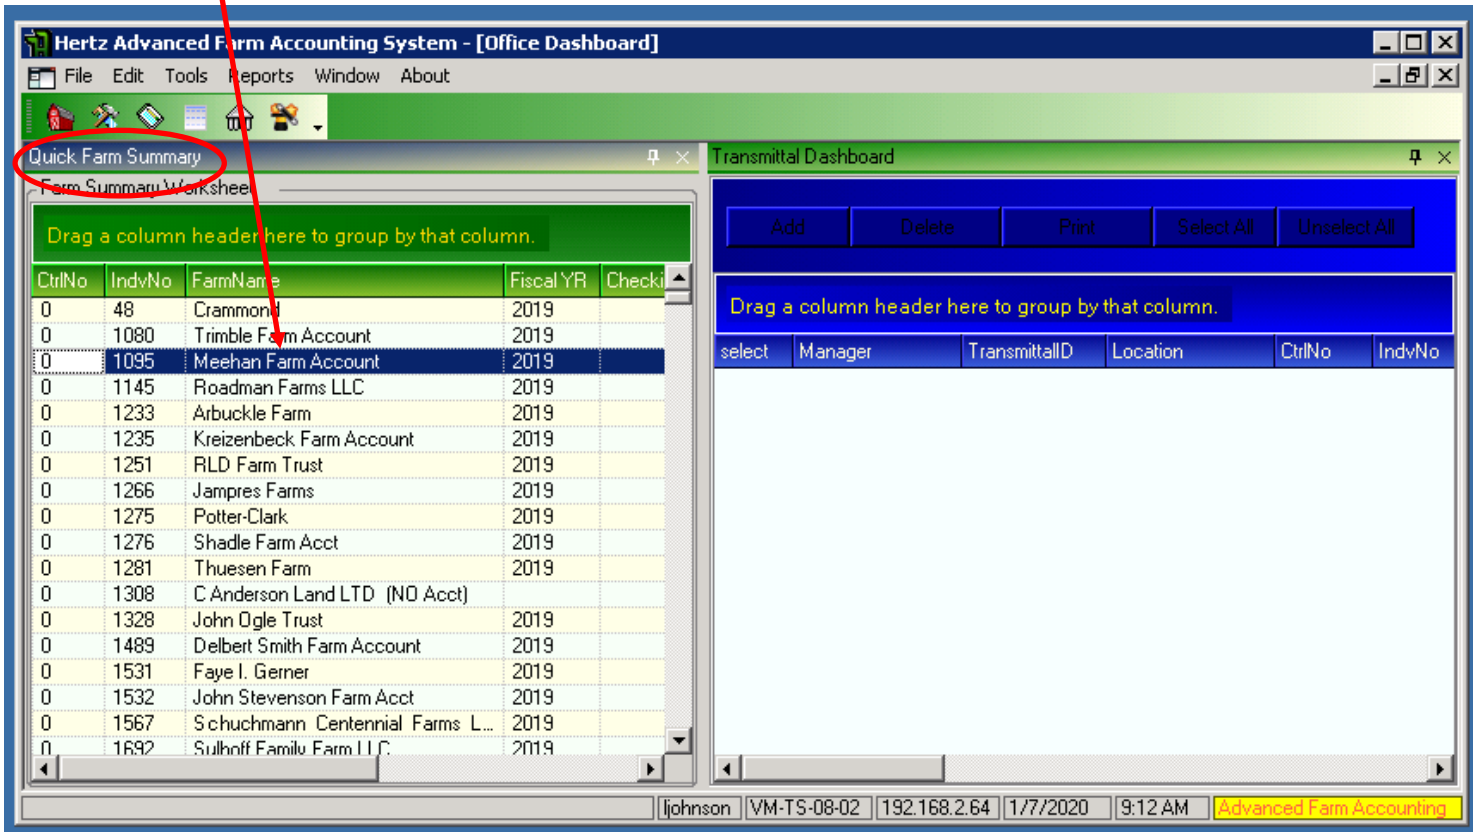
Hertz Advanced Farm Accounting System - [Office Dashboard]

File Edit Tools Reports Window About

Quick Farm Summary

Farm Summary Worksheet

Drag a column header here to group by that column.

| CtrlNo | IndvNo | FarmName | Fiscal YR | Checki |
|---|---|---|---|---|
| 0 | 48 | Crammond | 2019 | |
| 0 | 1080 | Trimble Farm Account | 2019 | |
| 0 | 1095 | Meehan Farm Account | 2019 | |
| 0 | 1145 | Roadman Farms LLC | 2019 | |
| 0 | 1233 | Arbuckle Farm | 2019 | |
| 0 | 1235 | Kreizenbeck Farm Account | 2019 | |
| 0 | 1251 | RLD Farm Trust | 2019 | |
| 0 | 1266 | Jampres Farms | 2019 | |
| 0 | 1275 | Potter-Clark | 2019 | |
| 0 | 1276 | Shadle Farm Acct | 2019 | |
| 0 | 1281 | Thuesen Farm | 2019 | |
| 0 | 1308 | C Anderson Land LTD (NO Acct) | | |
| 0 | 1328 | John Ogle Trust | 2019 | |
| 0 | 1489 | Delbert Smith Farm Account | 2019 | |
| 0 | 1531 | Faye I. Gerner | 2019 | |
| 0 | 1532 | John Stevenson Farm Acct | 2019 | |
| 0 | 1567 | Schuchmann Centennial Farms L... | 2019 | |
| 0 | 1692 | Sulhoff Family Farm LLC | 2019 | |

Transmittal Dashboard

Add Delete Print Select All Unselect All

Drag a column header here to group by that column.

| select | Manager | TransmittalID | Location | CtrlNo | IndvNo |
|---|---|---|---|---|---|

ljohnson | VM-TS-08-02 | 192.168.2.64 | 1/7/2020 | 9:12 AM | Advanced Farm Accounting